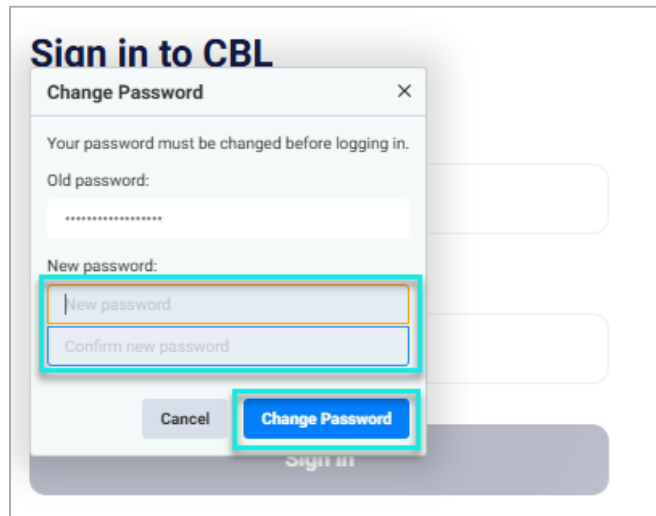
Sign in to CBL

Change Password

×

Your password must be changed before logging in.

Old password:

••••••••••••••••••

New password:

New password

Confirm new password

Cancel

Change Password

Sign in